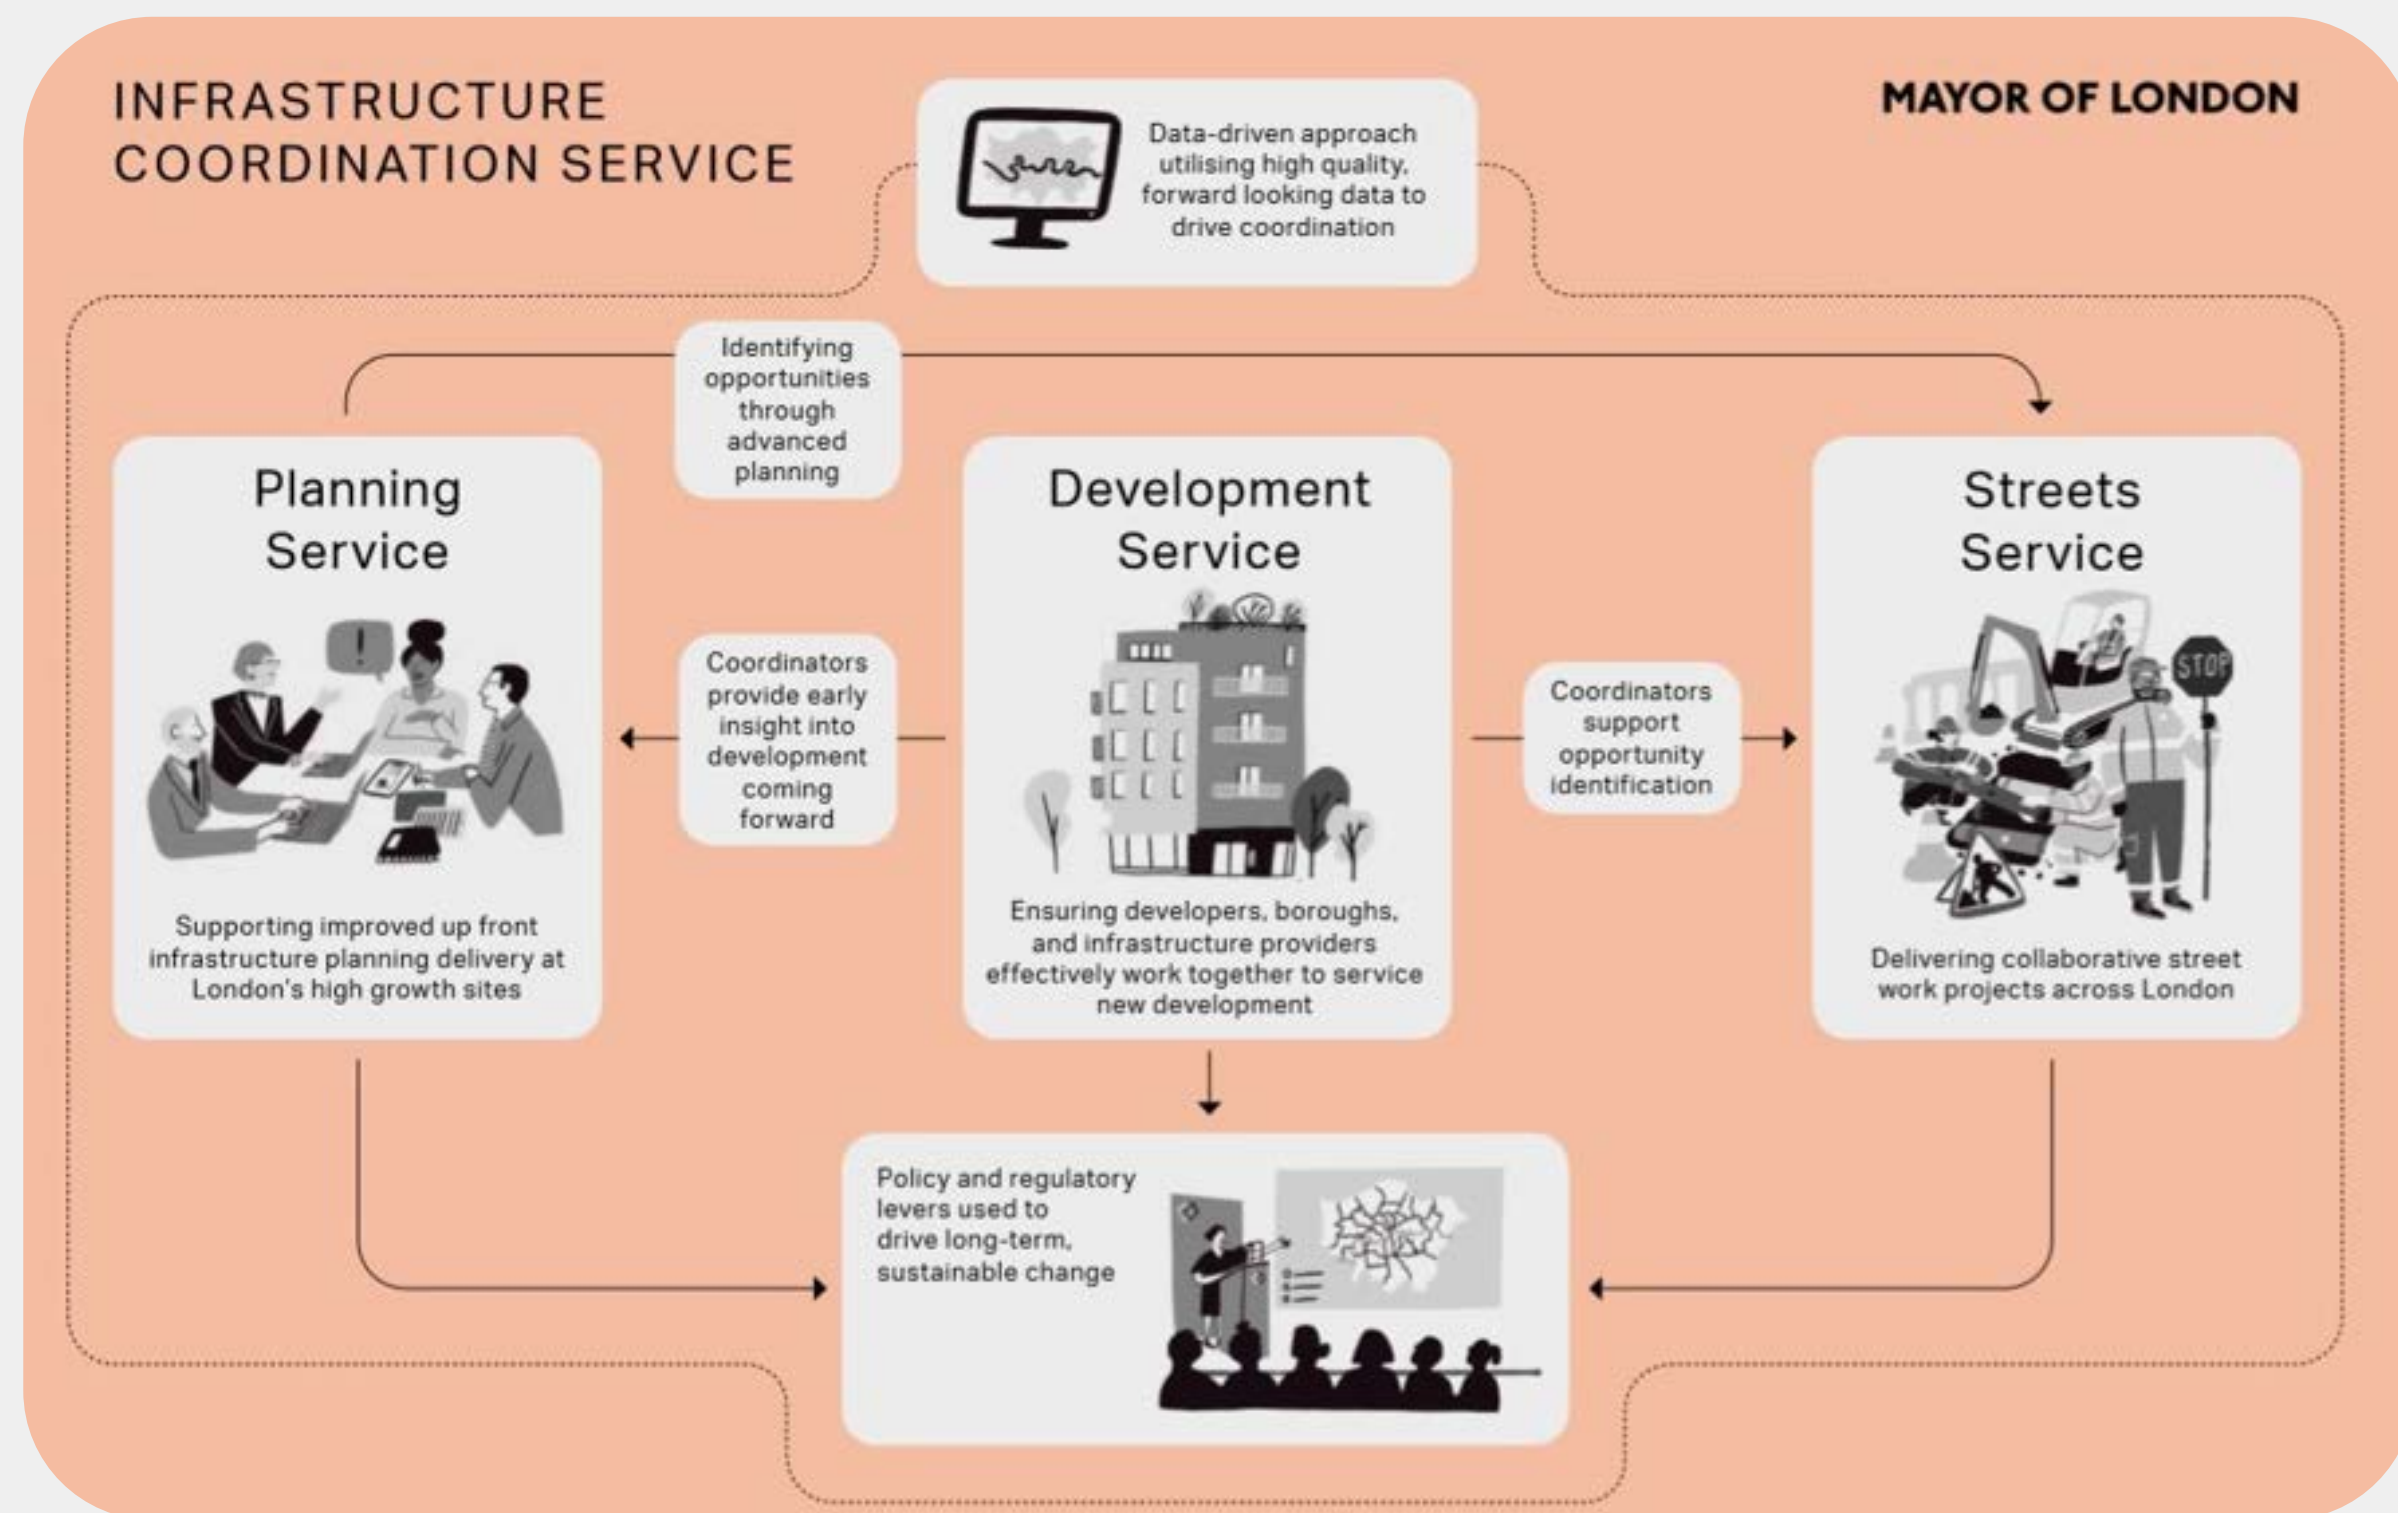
INFRASTRUCTURE COORDINATION SERVICE

Data-driven approach utilising high quality, forward looking data to drive coordination

MAYOR OF LONDON

Identifying opportunities through advanced planning

Planning Service

Supporting improved up front infrastructure planning delivery at London's high growth sites

Coordinators provide early insight into development coming forward

Development Service

Ensuring developers, boroughs, and infrastructure providers effectively work together to service new development

Coordinators support opportunity identification

Streets Service

STOP

Delivering collaborative street work projects across London

Policy and regulatory levers used to drive long-term, sustainable change